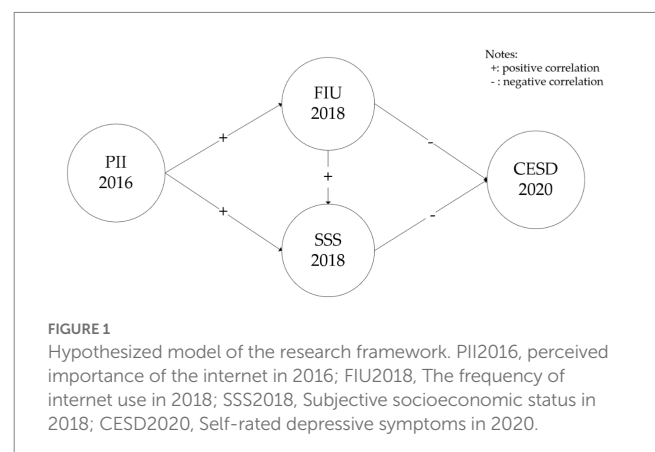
Notes:
+: positive correlation
- : negative correlation

PII
2016

FIU
2018

SSS
2018

CESD
2020

+
+
+
-
-

FIGURE 1
Hypothesized model of the research framework. PII2016, perceived importance of the internet in 2016; FIU2018, The frequency of internet use in 2018; SSS2018, Subjective socioeconomic status in 2018; CESD2020, Self-rated depressive symptoms in 2020.